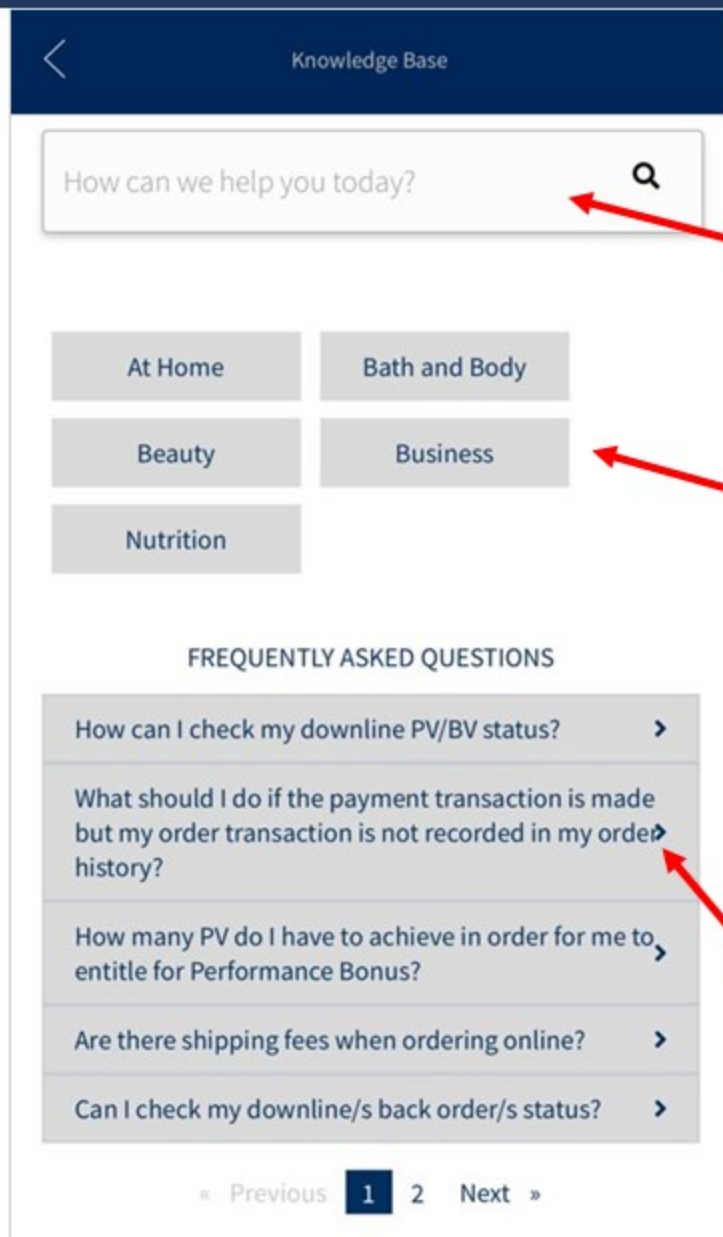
Knowledge Base

How can we help you today?

At Home
Bath and Body
Beauty
Business
Nutrition

FREQUENTLY ASKED QUESTIONS

How can I check my downline PV/BV status?

What should I do if the payment transaction is made but my order transaction is not recorded in my order history?

How many PV do I have to achieve in order for me to entitle for Performance Bonus?

Are there shipping fees when ordering online?

Can I check my downline/s back order/s status?

« Previous 1 2 Next »